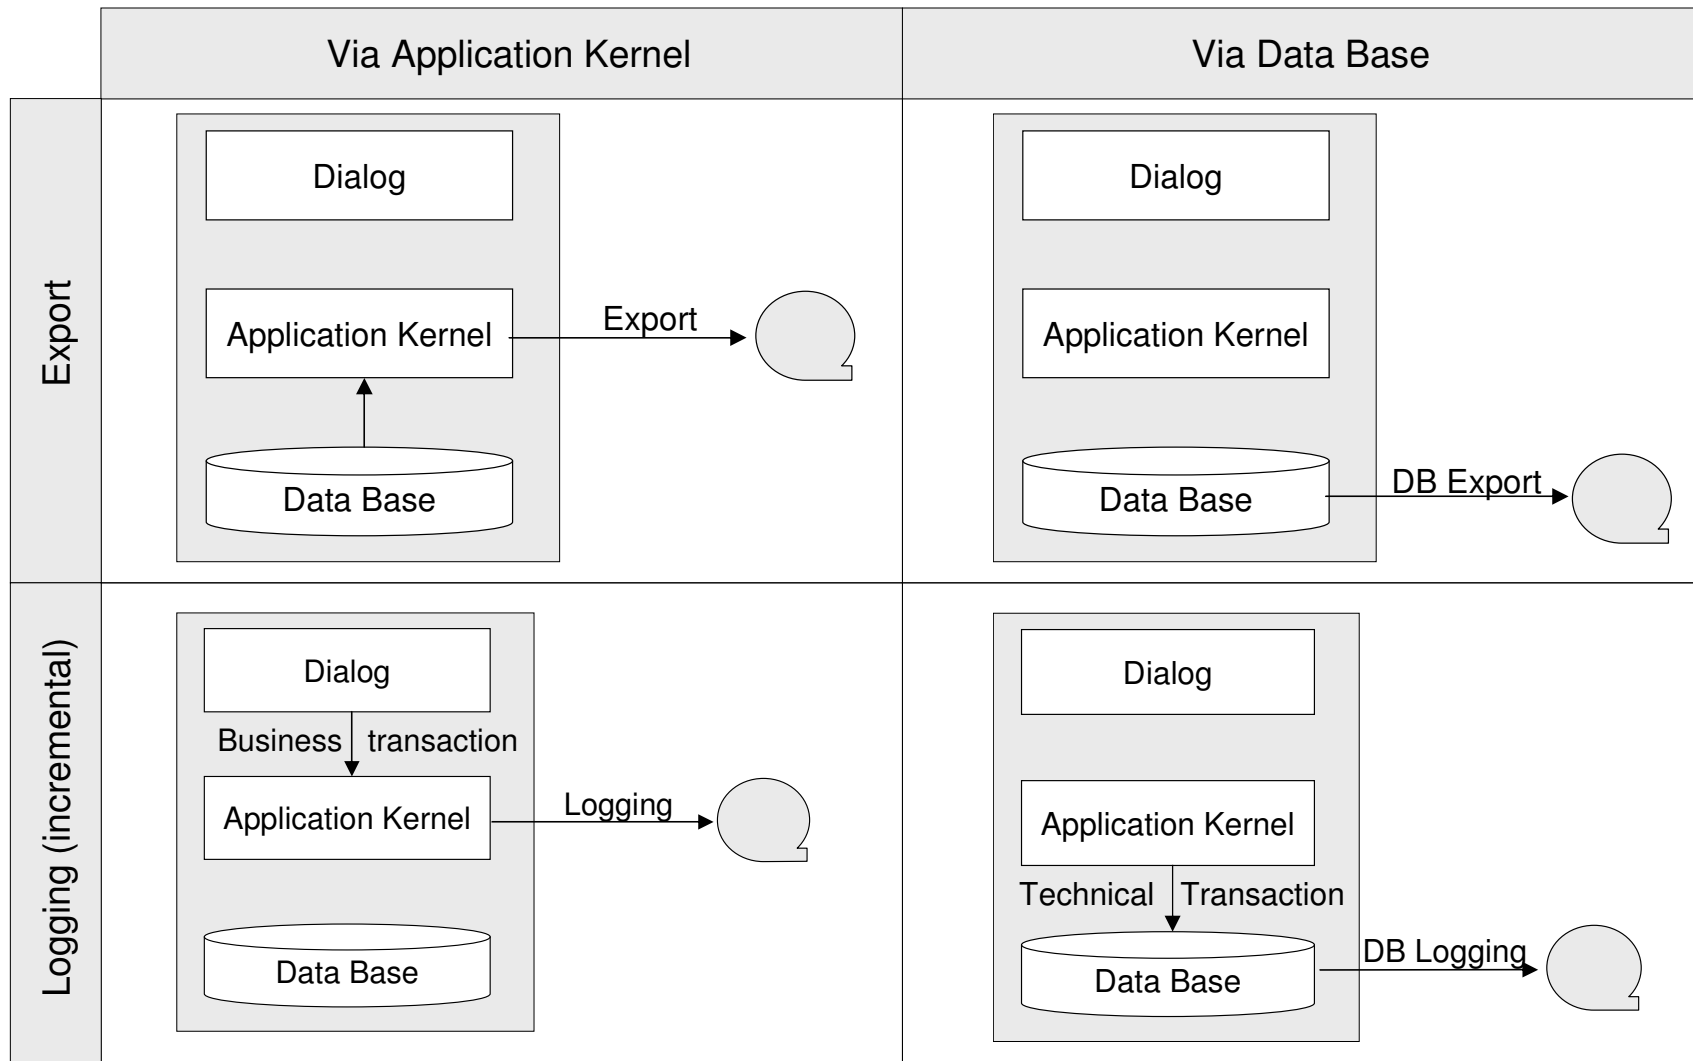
| | Via Application Kernel | Via Data Base |
|---|---|---|
| Export | Dialog<br>Application Kernel → Export<br>Data Base | Dialog<br>Application Kernel<br>Data Base → DB Export |
| Logging (incremental) | Dialog<br>Business transaction<br>Application Kernel → Logging<br>Data Base | Dialog<br>Application Kernel<br>Technical Transaction<br>Data Base → DB Logging |